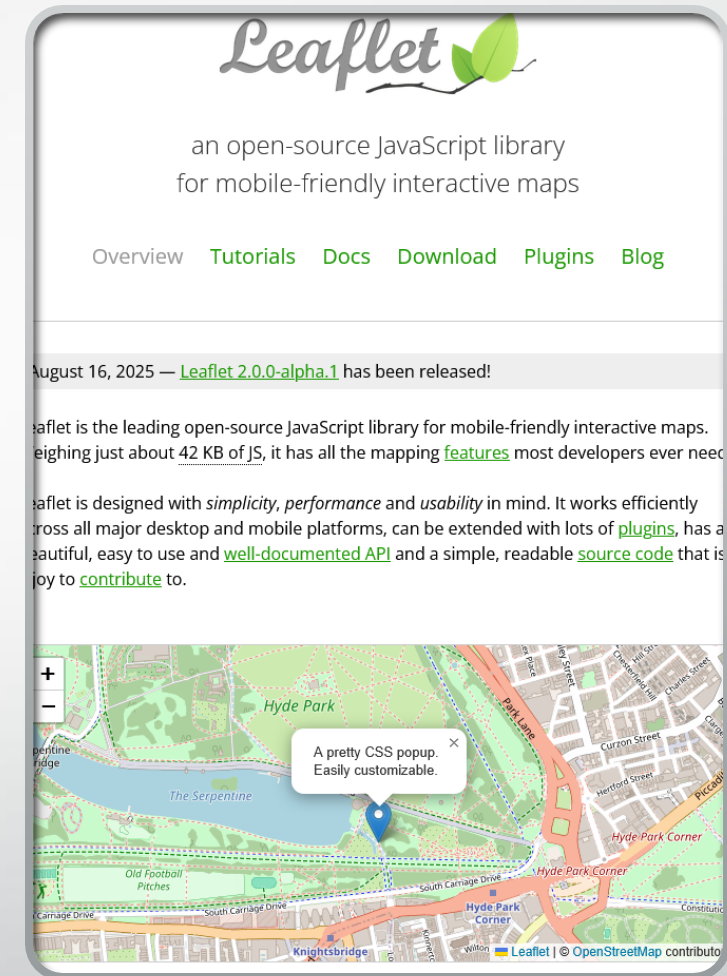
Leaflet

an open-source JavaScript library for mobile-friendly interactive maps

Overview Tutorials Docs Download Plugins Blog

August 16, 2025 — Leaflet 2.0.0-alpha.1 has been released!

eaflet is the leading open-source JavaScript library for mobile-friendly interactive maps. eighing just about 42 KB of JS, it has all the mapping features most developers ever need

eaflet is designed with *simplicity*, *performance* and *usability* in mind. It works efficiently cross all major desktop and mobile platforms, can be extended with lots of plugins, has a eautiful, easy to use and well-documented API and a simple, readable source code that is joy to contribute to.

+
−

Hyde Park

A pretty CSS popup.
Easily customizable.

×

The Serpentine

pentine idge

Old Football Pitches

South Carriage Drive

Carriage Drive

Hyde Park Corner

Knightsbridge

Park Lane

Curzon Street

Hertford Street

Charles Street

Chesterfield Hill

Piccadilly

Hyde Park Corner

Hyde Park Corner

Wilton

Leaflet | © OpenStreetMap contributo